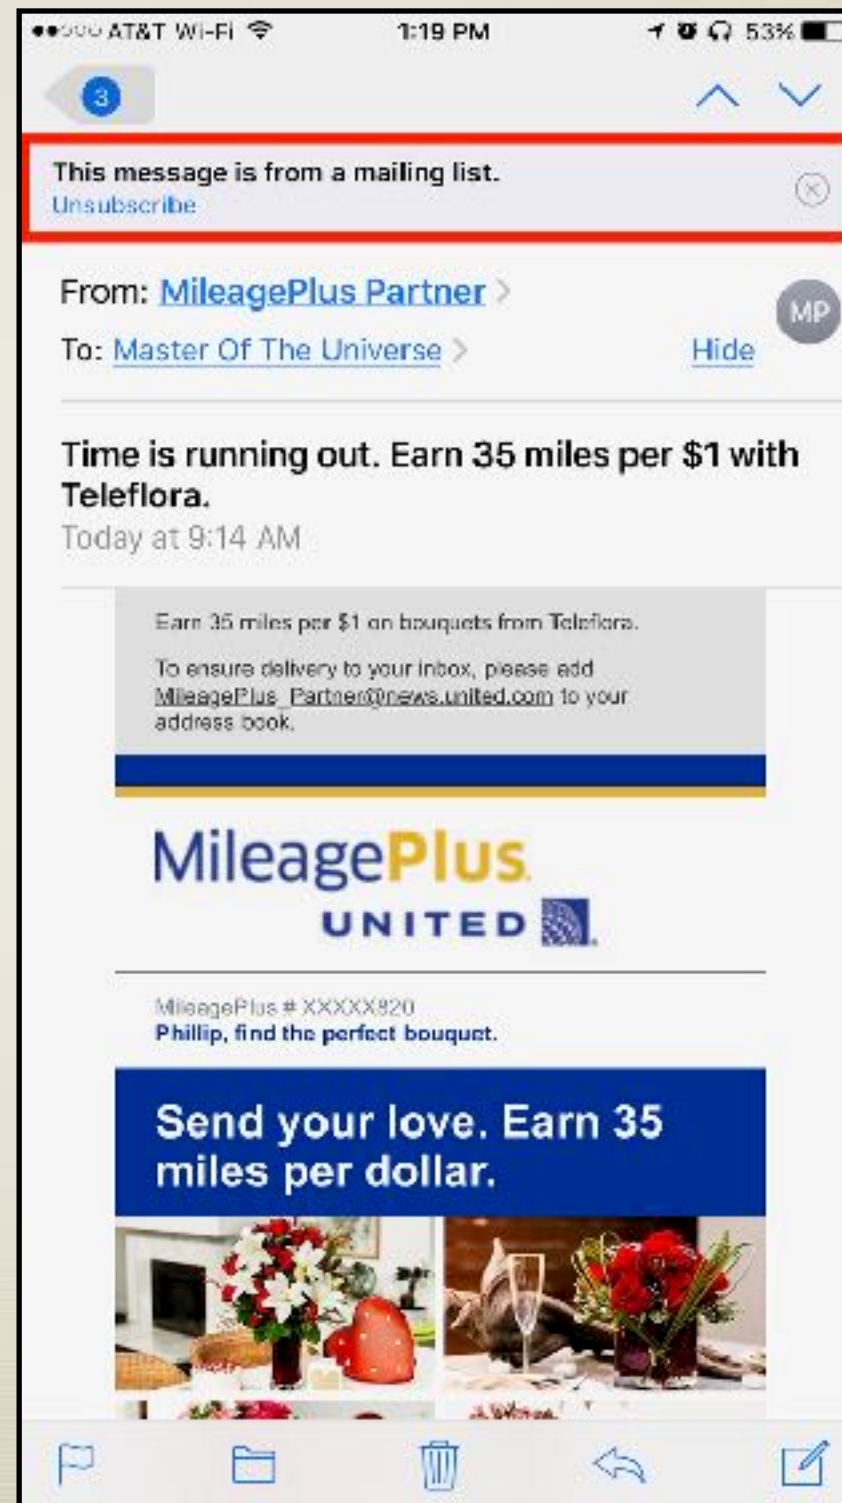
●●○○○ AT&T Wi-Fi 1:19 PM 53%

3

This message is from a mailing list.
Unsubscribe

From: MileagePlus Partner
To: Master Of The Universe
Hide

MP

Time is running out. Earn 35 miles per $1 with Teleflora.
Today at 9:14 AM

Earn 35 miles per $1 on bouquets from Teleflora.

To ensure delivery to your inbox, please add MileagePlus_Partner@news.united.com to your address book.

MileagePlus
UNITED

MileagePlus # XXXXX820
Phillip, find the perfect bouquet.

Send your love. Earn 35 miles per dollar.